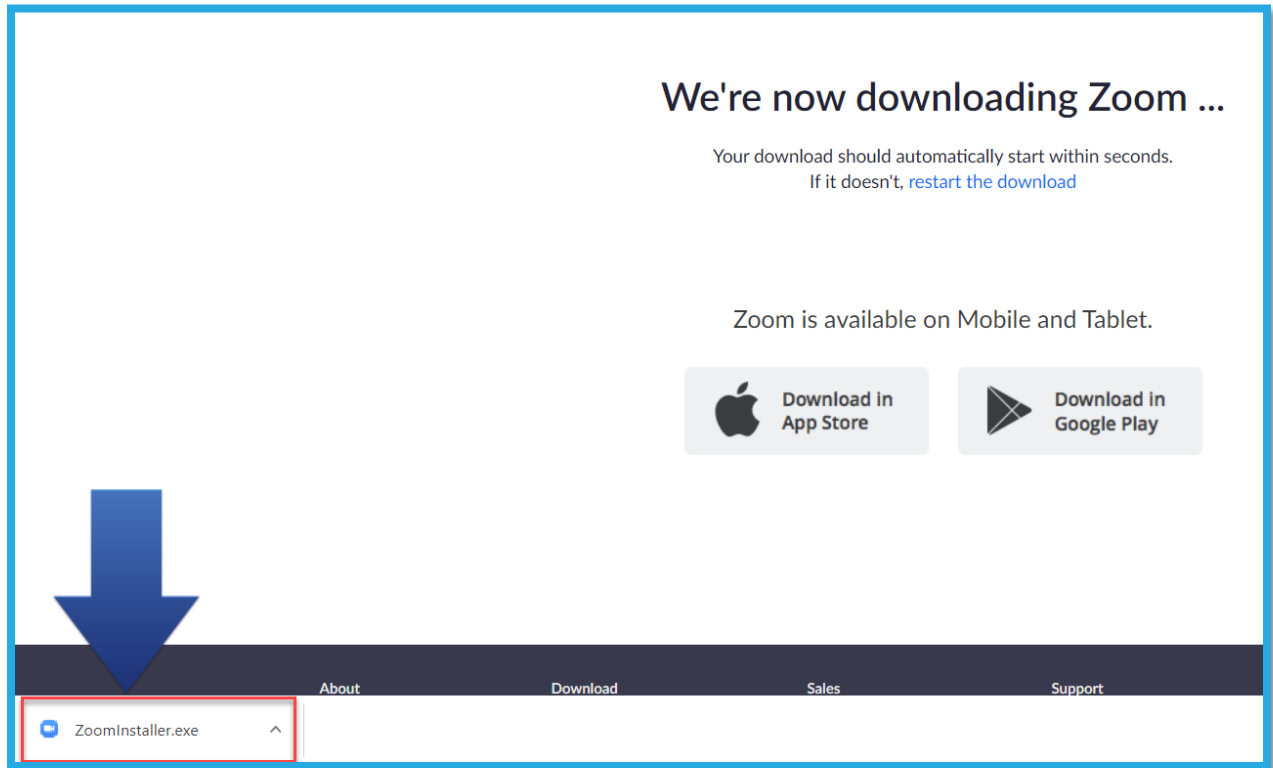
We're now downloading Zoom ...

Your download should automatically start within seconds.
If it doesn't, restart the download

Zoom is available on Mobile and Tablet.

Download in App Store

Download in Google Play

About

Download

Sales

Support

ZoomInstaller.exe